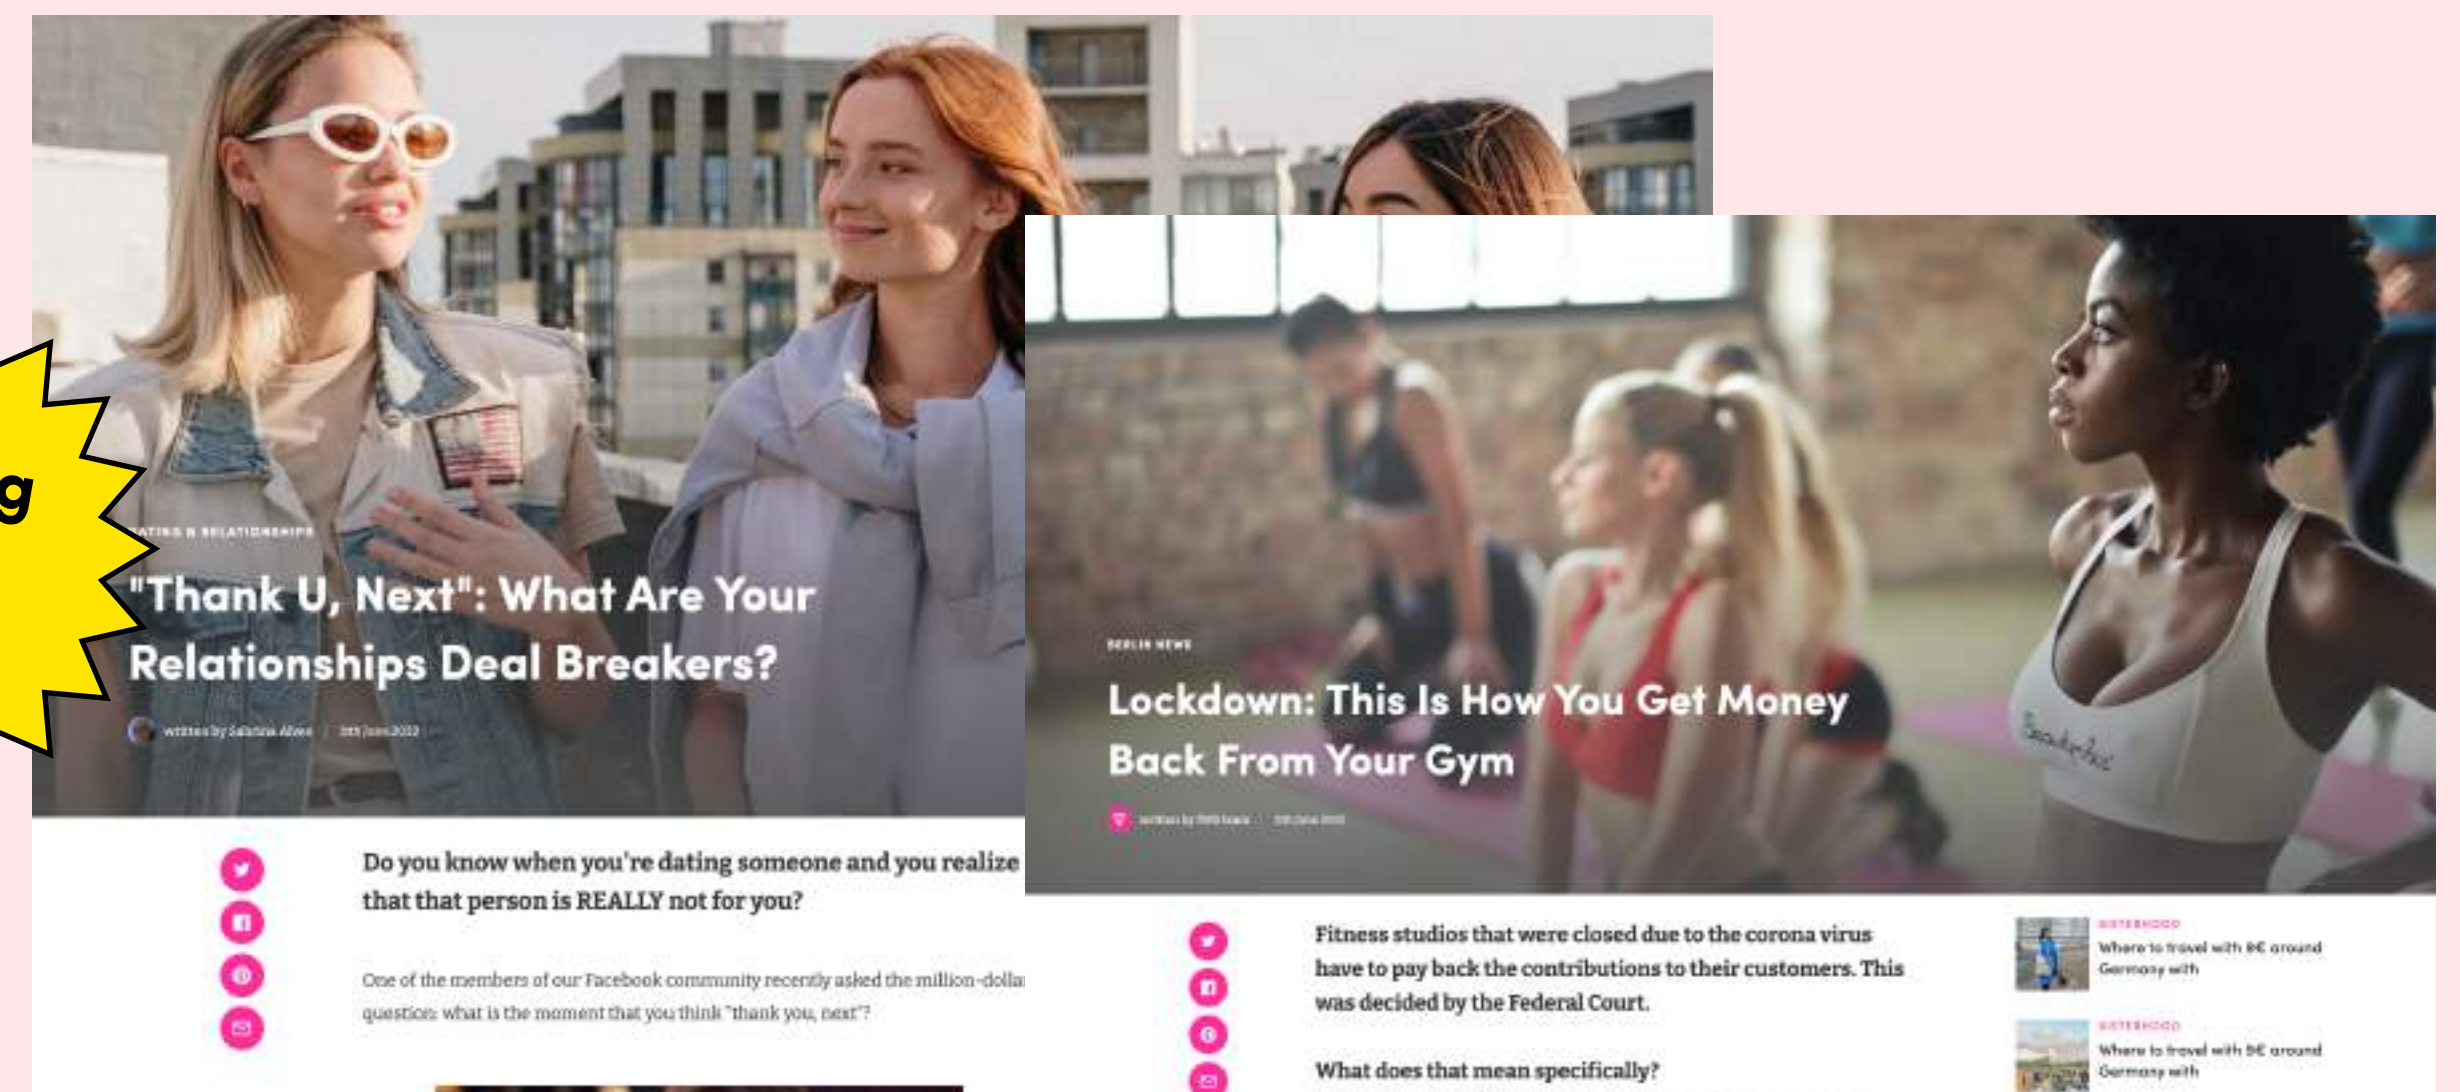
g

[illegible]ATING & RELATIONSHIPS

"Thank U, Next": What Are Your Relationships Deal Breakers?

written by Sabrina Alves | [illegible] June 2022

Do you know when you're dating someone and you realize that that person is REALLY not for you?

One of the members of our Facebook community recently asked the million-dolla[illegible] question: what is the moment that you think "thank you, next"?

BERLIN NEWS

Lockdown: This Is How You Get Money Back From Your Gym

written by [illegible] | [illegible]

Fitness studios that were closed due to the corona virus have to pay back the contributions to their customers. This was decided by the Federal Court.

What does that mean specifically?

SISTERHOOD
Where to travel with 9€ around Germany with

SISTERHOOD
Where to travel with 9€ around Germany with